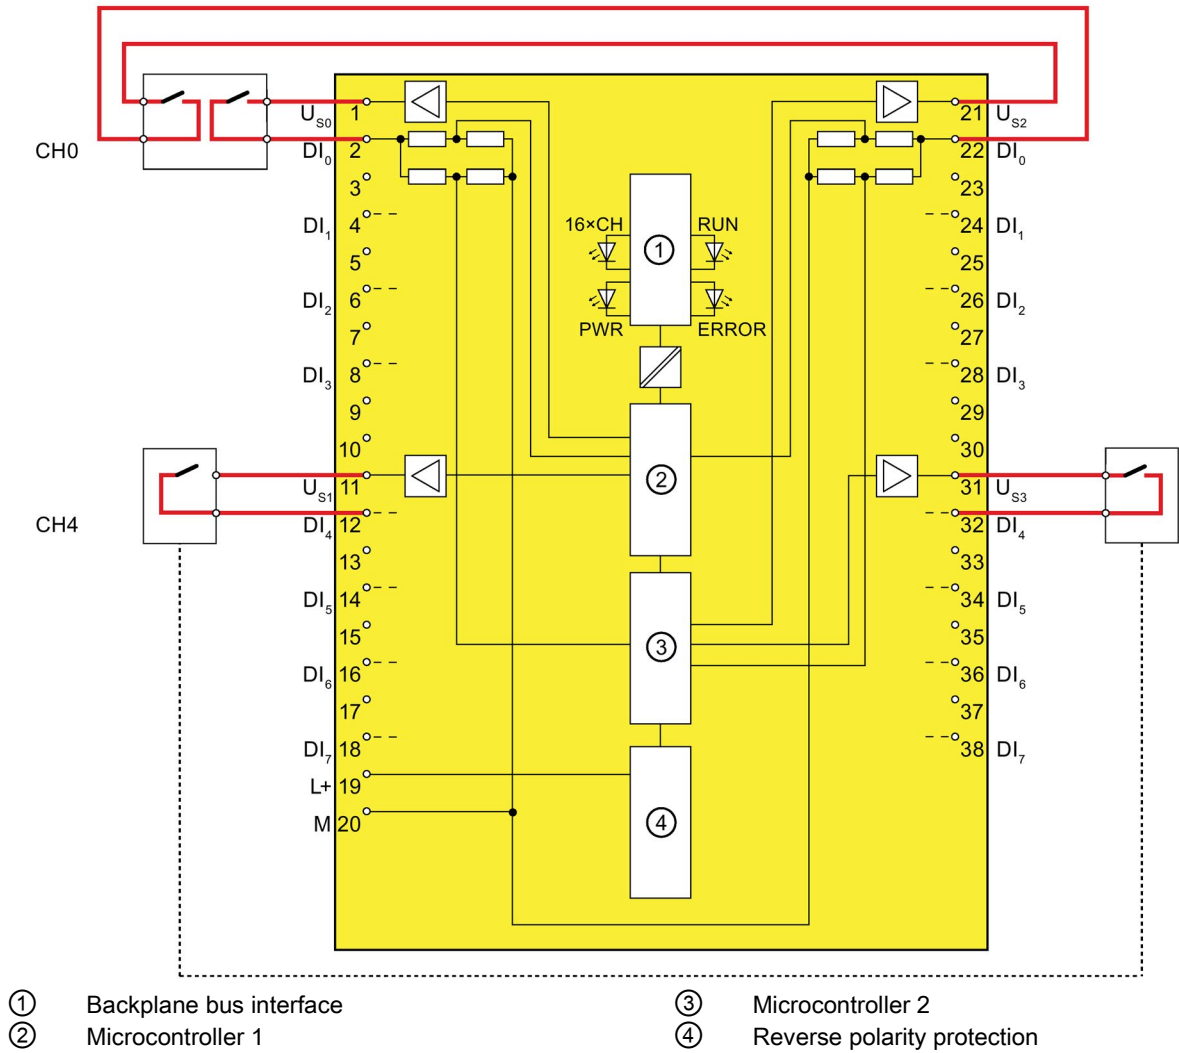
CH0

$U_{S0}$ 1
$DI_0$ 2
3
$DI_1$ 4
5
$DI_2$ 6
7
$DI_3$ 8
9
10
$U_{S1}$ 11
$DI_4$ 12
13
$DI_5$ 14
15
$DI_6$ 16
17
$DI_7$ 18
L+ 19
M 20

CH4

16×CH
RUN
①
PWR
ERROR
②
③
④

21 $U_{S2}$
22 $DI_0$
23
24 $DI_1$
25
26 $DI_2$
27
28 $DI_3$
29
30
31 $U_{S3}$
32 $DI_4$
33
34 $DI_5$
35
36 $DI_6$
37
38 $DI_7$

① Backplane bus interface
② Microcontroller 1
③ Microcontroller 2
④ Reverse polarity protection